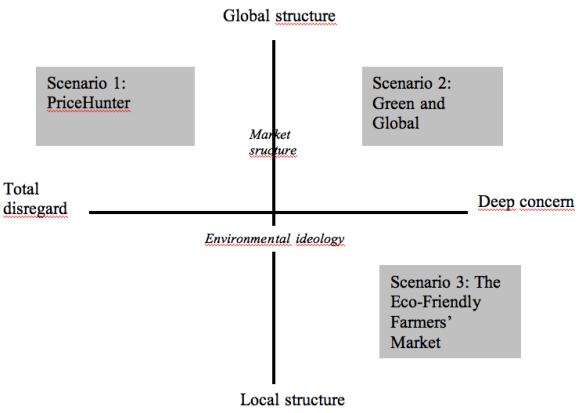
Global structure

Scenario 1: PriceHunter

Scenario 2: Green and Global

Market sructure

Total disregard

Deep concern

Environmental ideology

Scenario 3: The Eco-Friendly Farmers' Market

Local structure